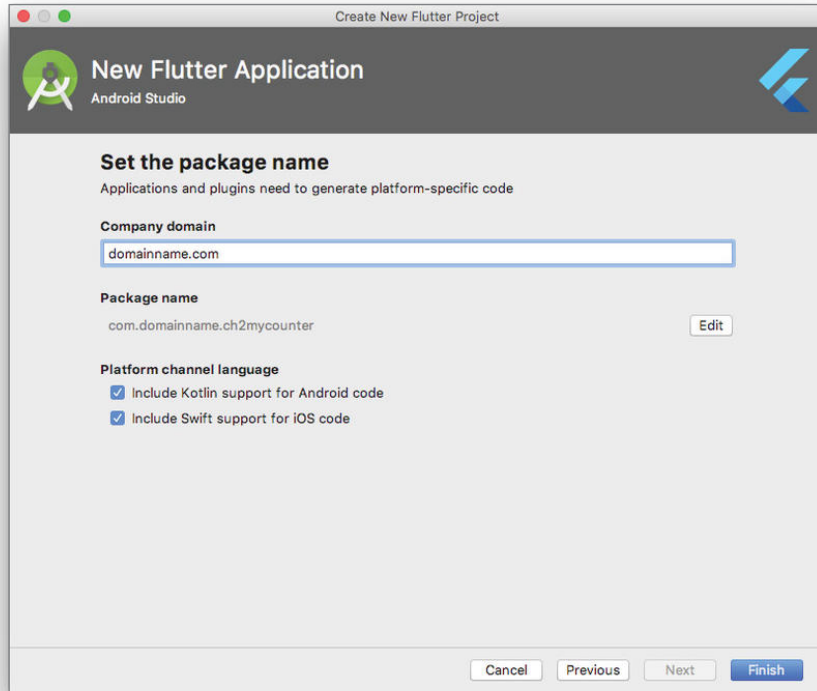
Create New Flutter Project

New Flutter Application
Android Studio

Set the package name
Applications and plugins need to generate platform-specific code

Company domain
domainname.com

Package name
com.domainname.ch2mycounter
Edit

Platform channel language
Include Kotlin support for Android code
Include Swift support for iOS code

Cancel
Previous
Next
Finish